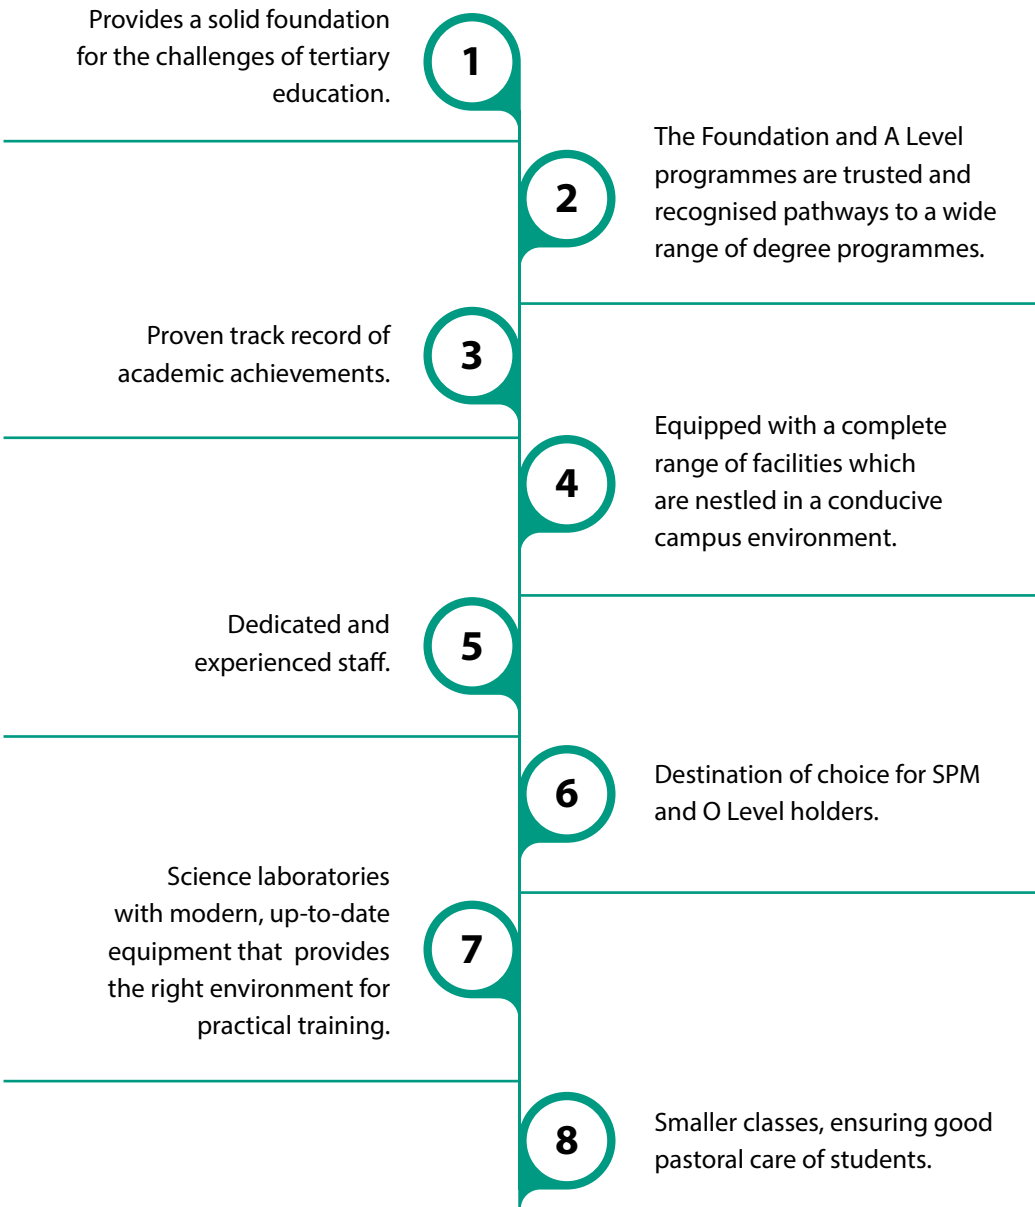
Provides a solid foundation for the challenges of tertiary education.

1

2

The Foundation and A Level programmes are trusted and recognised pathways to a wide range of degree programmes.

Proven track record of academic achievements.

3

4

Equipped with a complete range of facilities which are nestled in a conducive campus environment.

Dedicated and experienced staff.

5

6

Destination of choice for SPM and O Level holders.

Science laboratories with modern, up-to-date equipment that provides the right environment for practical training.

7

8

Smaller classes, ensuring good pastoral care of students.